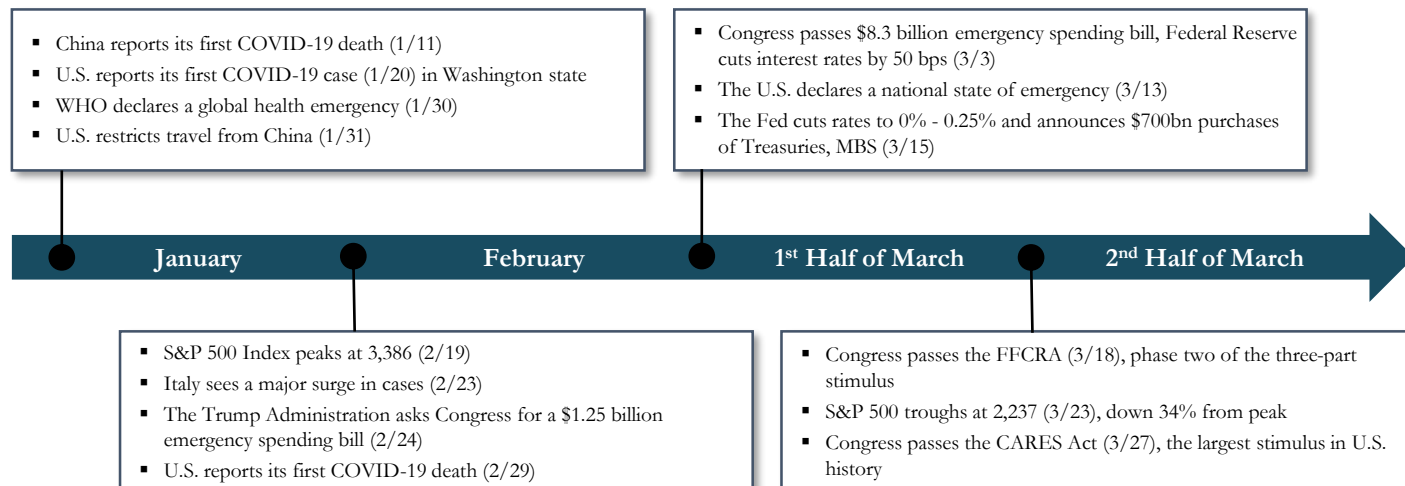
▪ China reports its first COVID-19 death (1/11)
▪ U.S. reports its first COVID-19 case (1/20) in Washington state
▪ WHO declares a global health emergency (1/30)
▪ U.S. restricts travel from China (1/31)

▪ Congress passes \$8.3 billion emergency spending bill, Federal Reserve cuts interest rates by 50 bps (3/3)
▪ The U.S. declares a national state of emergency (3/13)
▪ The Fed cuts rates to 0% - 0.25% and announces \$700bn purchases of Treasuries, MBS (3/15)

January

February

1st Half of March

2nd Half of March

▪ S&P 500 Index peaks at 3,386 (2/19)
▪ Italy sees a major surge in cases (2/23)
▪ The Trump Administration asks Congress for a \$1.25 billion emergency spending bill (2/24)
▪ U.S. reports its first COVID-19 death (2/29)

▪ Congress passes the FFCRA (3/18), phase two of the three-part stimulus
▪ S&P 500 troughs at 2,237 (3/23), down 34% from peak
▪ Congress passes the CARES Act (3/27), the largest stimulus in U.S. history